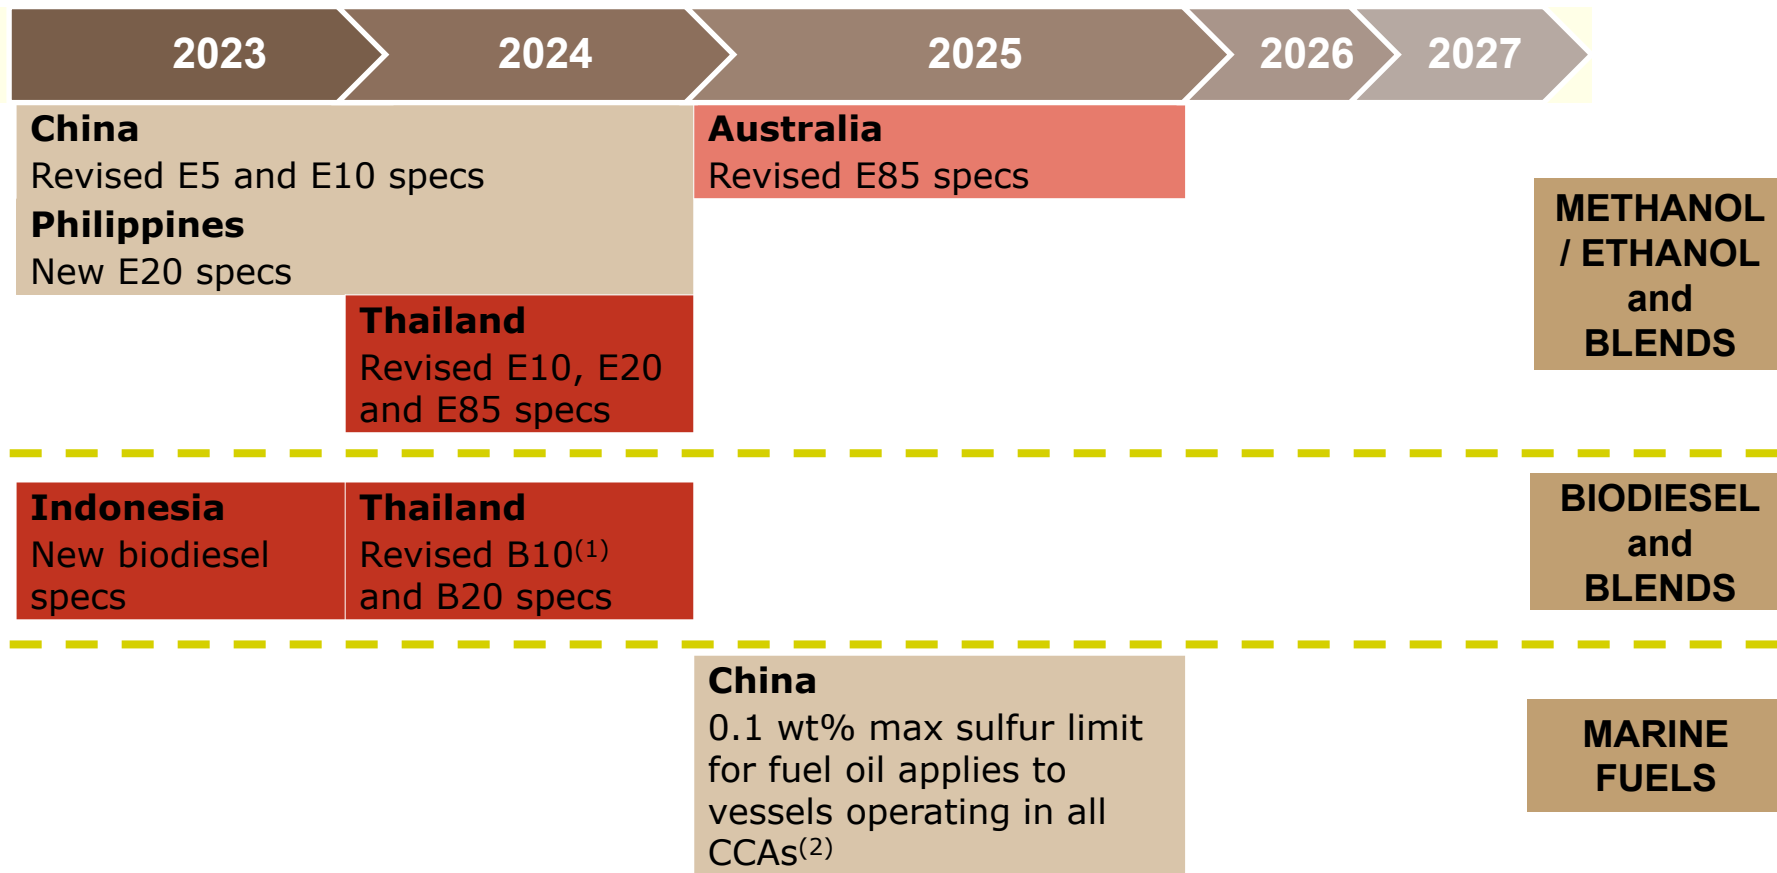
2023 2024 2025 2026 2027

**China**
Revised E5 and E10 specs
**Philippines**
New E20 specs

**Australia**
Revised E85 specs

**Thailand**
Revised E10, E20 and E85 specs

METHANOL / ETHANOL and BLENDS

**Indonesia**
New biodiesel specs

**Thailand**
Revised B10$^{(1)}$ and B20 specs

BIODIESEL and BLENDS

**China**
0.1 wt% max sulfur limit for fuel oil applies to vessels operating in all CCAs$^{(2)}$

MARINE FUELS